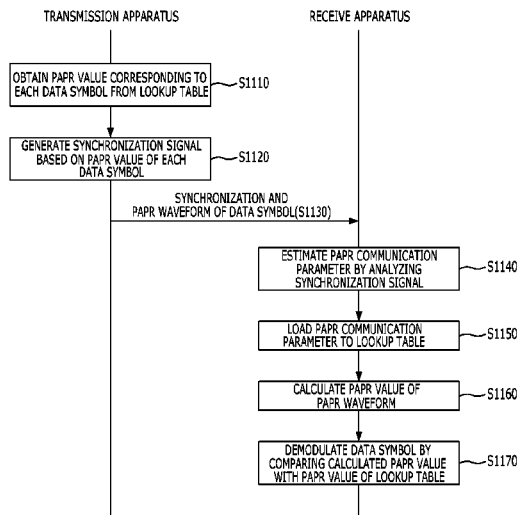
TRANSMISSION APPARATUS

RECEIVE APPARATUS

OBTAIN PAPR VALUE CORRESPONDING TO EACH DATA SYMBOL FROM LOOKUP TABLE

S1110

GENERATE SYNCHRONIZATION SIGNAL BASED ON PAPR VALUE OF EACH DATA SYMBOL

S1120

SYNCHRONIZATION AND PAPR WAVEFORM OF DATA SYMBOL(S1130)

ESTIMATE PAPR COMMUNICATION PARAMETER BY ANALYZING SYNCHRONIZATION SIGNAL

S1140

LOAD PAPR COMMUNICATION PARAMETER TO LOOKUP TABLE

S1150

CALCULATE PAPR VALUE OF PAPR WAVEFORM

S1160

DEMODULATE DATA SYMBOL BY COMPARING CALCULATED PAPR VALUE WITH PAPR VALUE OF LOOKUP TABLE

S1170